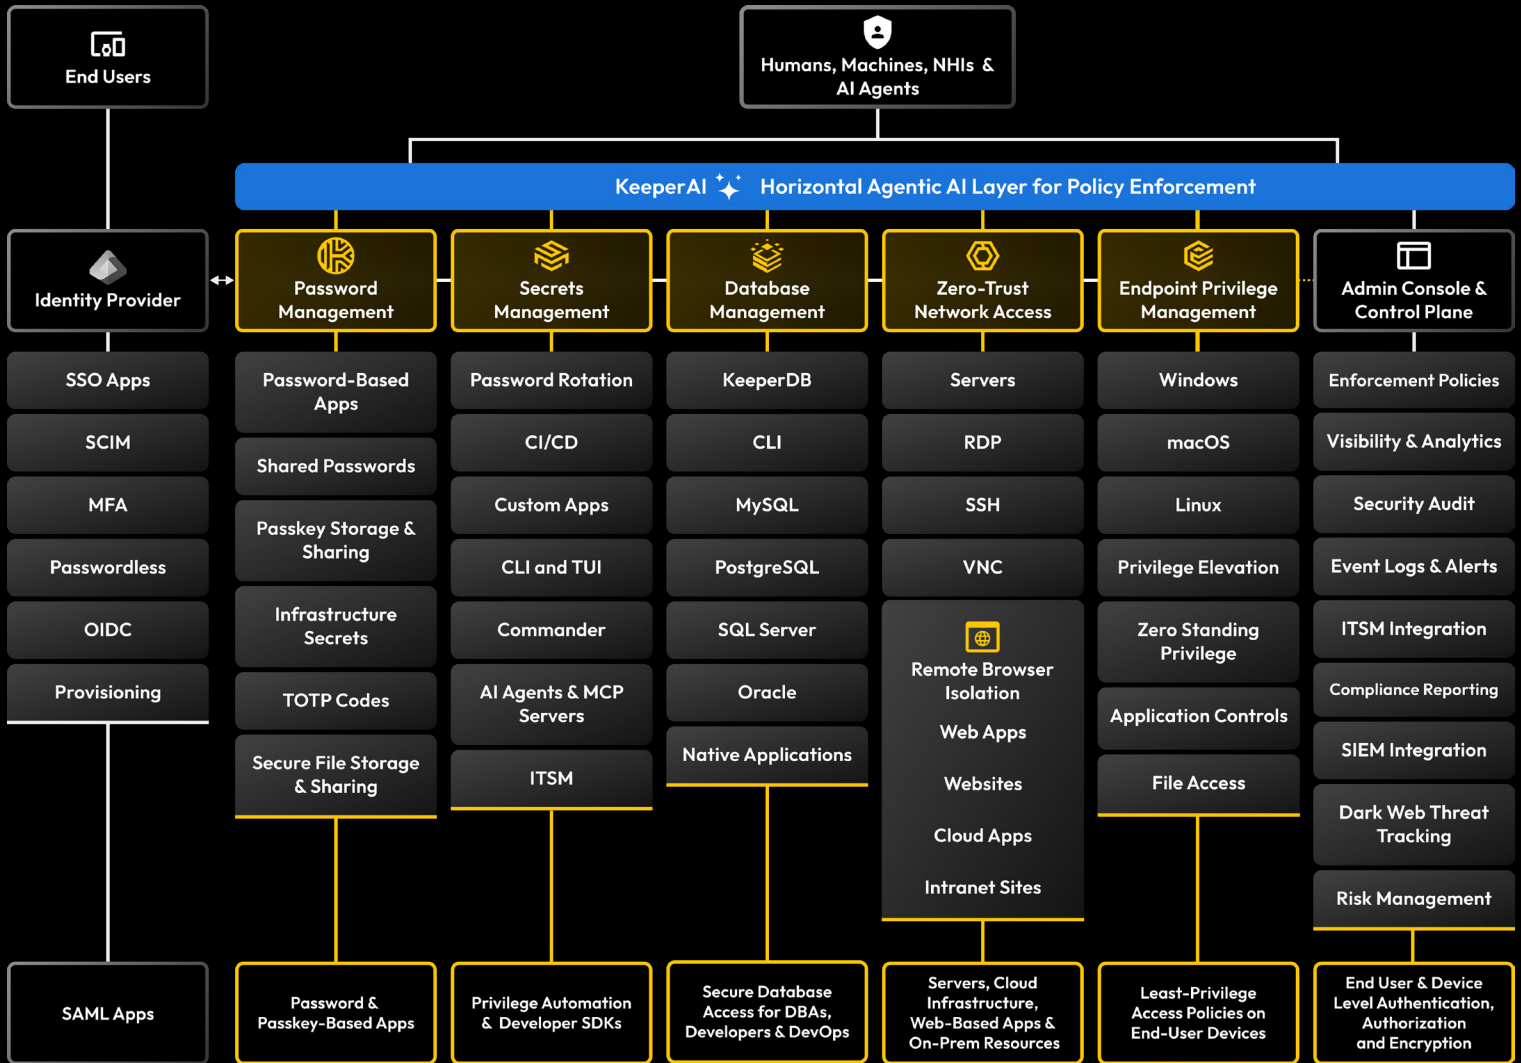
End Users

Humans, Machines, NHIs & AI Agents

KeeperAI Horizontal Agentic AI Layer for Policy Enforcement

Identity Provider

SSO Apps

SCIM

MFA

Passwordless

OIDC

Provisioning

SAML Apps

Password Management

Password-Based Apps

Shared Passwords

Passkey Storage & Sharing

Infrastructure Secrets

TOTP Codes

Secure File Storage & Sharing

Password & Passkey-Based Apps

Secrets Management

Password Rotation

CI/CD

Custom Apps

CLI and TUI

Commander

AI Agents & MCP Servers

ITSM

Privilege Automation & Developer SDKs

Database Management

KeeperDB

CLI

MySQL

PostgreSQL

SQL Server

Oracle

Native Applications

Secure Database Access for DBAs, Developers & DevOps

Zero-Trust Network Access

Servers

RDP

SSH

VNC

Remote Browser Isolation

Web Apps

Websites

Cloud Apps

Intranet Sites

Servers, Cloud Infrastructure, Web-Based Apps & On-Prem Resources

Endpoint Privilege Management

Windows

macOS

Linux

Privilege Elevation

Zero Standing Privilege

Application Controls

File Access

Least-Privilege Access Policies on End-User Devices

Admin Console & Control Plane

Enforcement Policies

Visibility & Analytics

Security Audit

Event Logs & Alerts

ITSM Integration

Compliance Reporting

SIEM Integration

Dark Web Threat Tracking

Risk Management

End User & Device Level Authentication, Authorization and Encryption